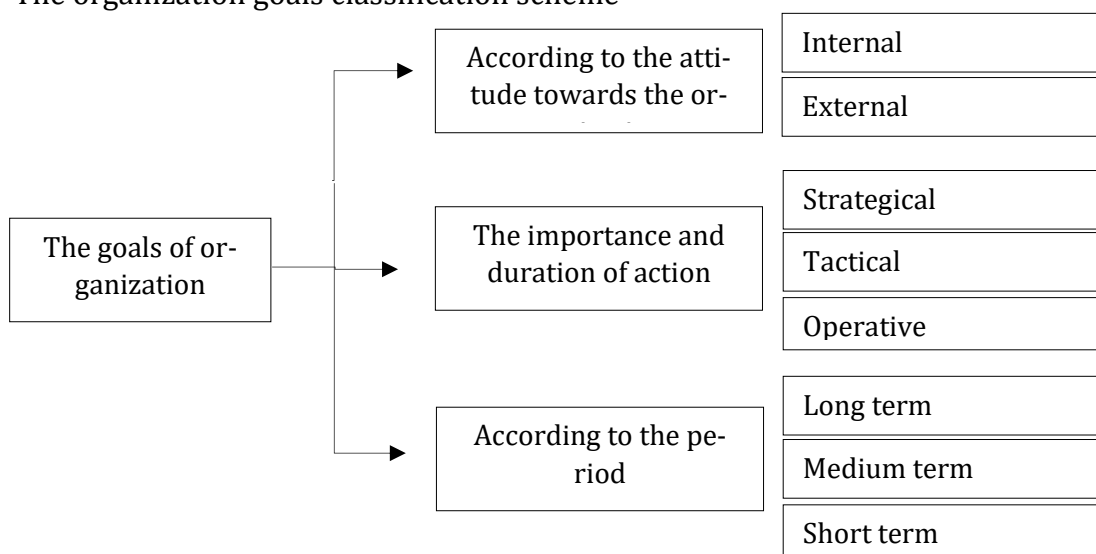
The organization goals classification scheme

The goals of organization

According to the attitude towards the or- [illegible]

Internal

External

The importance and duration of action

Strategical

Tactical

Operative

According to the period

Long term

Medium term

Short term